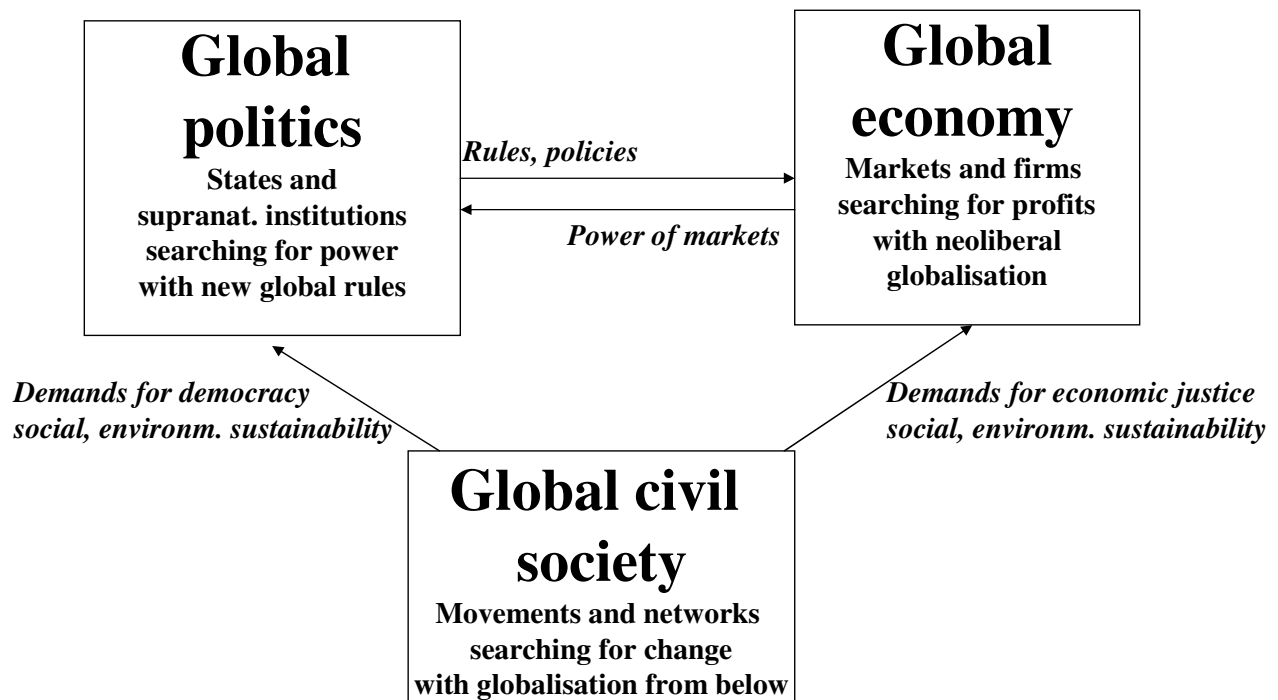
Global politics
States and supranat. institutions searching for power with new global rules

Rules, policies

Power of markets

Global economy
Markets and firms searching for profits with neoliberal globalisation

Demands for democracy social, environm. sustainability

Demands for economic justice social, environm. sustainability

Global civil society
Movements and networks searching for change with globalisation from below